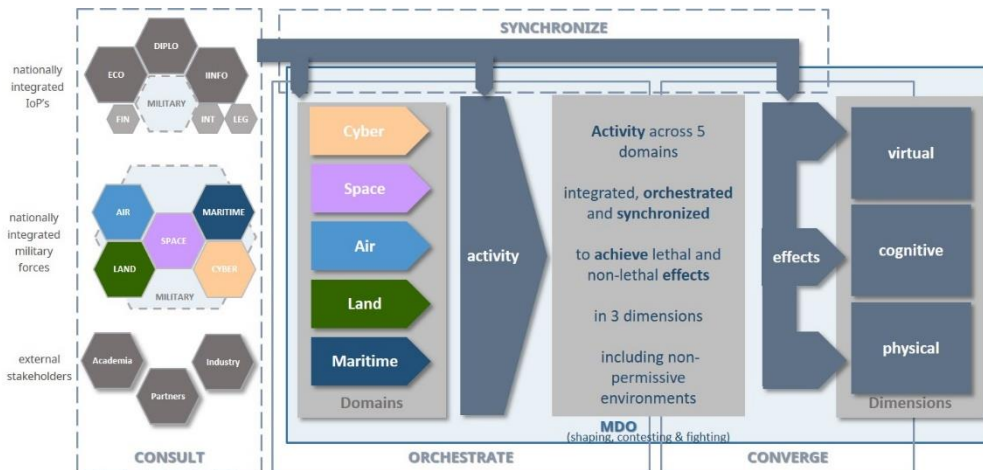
SYNCHRONIZE

nationally integrated IoP's

DIPLO
ECO
IINFO
MILITARY
FIN
INT
LEG

nationally integrated military forces

AIR
MARITIME
SPACE
LAND
CYBER
MILITARY

external stakeholders

Academia
Industry
Partners

CONSULT

Cyber
Space
Air
Land
Maritime
Domains

activity

Activity across 5 domains

integrated, orchestrated and synchronized

to achieve lethal and non-lethal effects

in 3 dimensions

including non-permissive environments

MDO
(shaping, contesting & fighting)

effects

virtual
cognitive
physical
Dimensions

ORCHESTRATE

CONVERGE